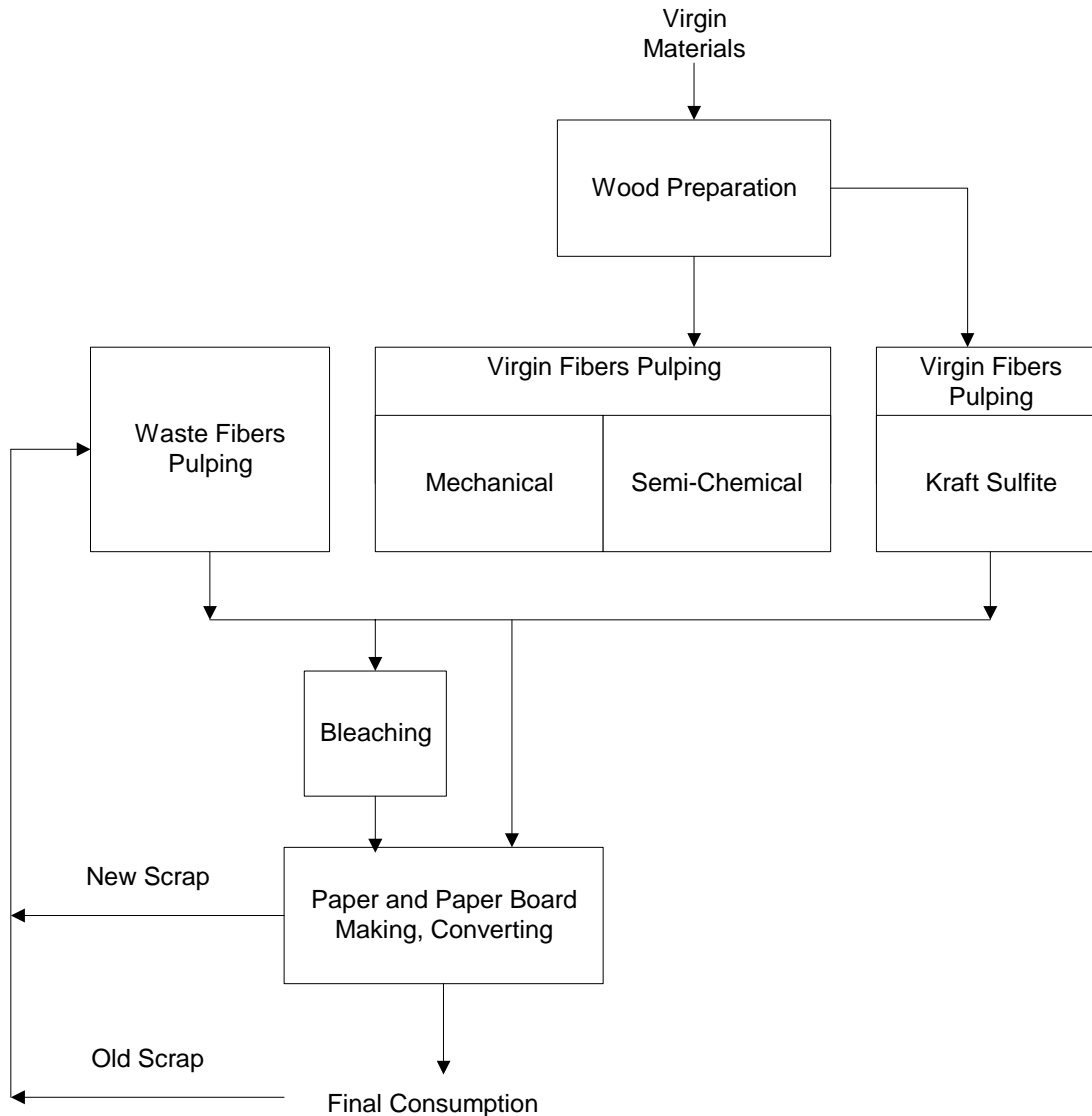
Virgin Materials

Wood Preparation

Waste Fibers Pulping

Virgin Fibers Pulping

Mechanical

Semi-Chemical

Virgin Fibers Pulping

Kraft Sulfite

Bleaching

New Scrap

Paper and Paper Board Making, Converting

Old Scrap

Final Consumption